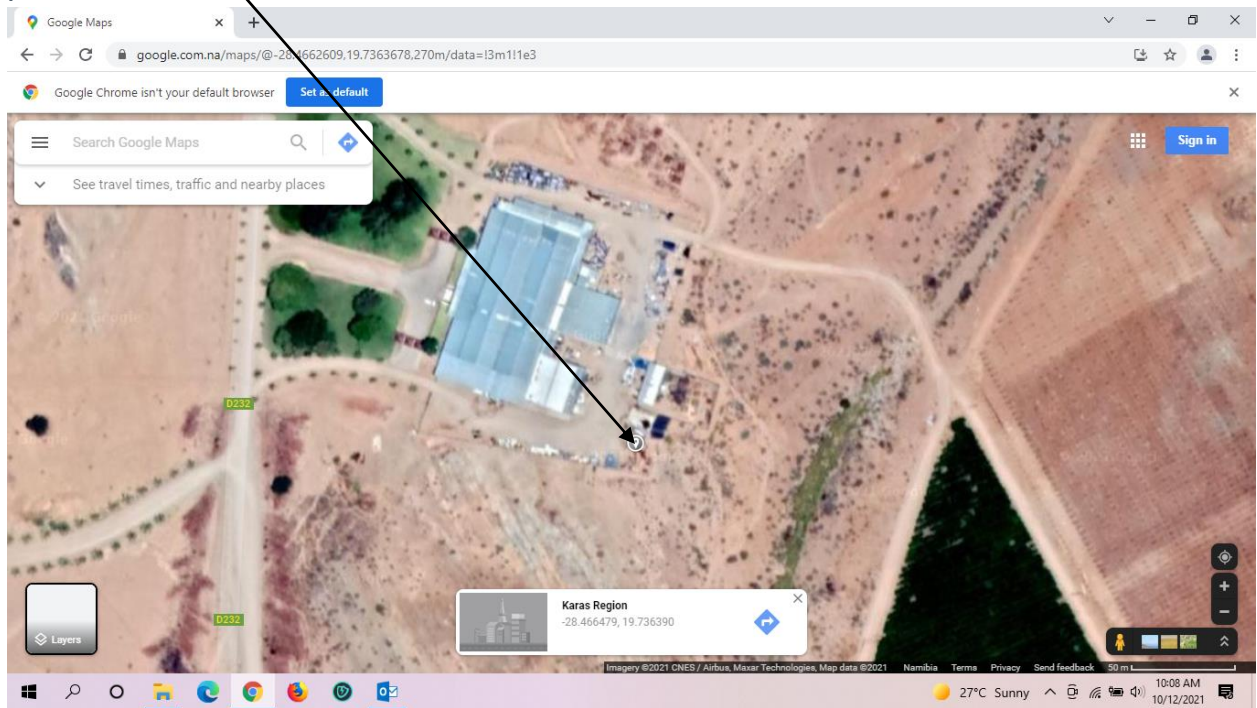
Google Maps

google.com.na/maps/@-28.4662609,19.7363678,270m/data=!3m1!1e3

Google Chrome isn't your default browser

Set as default

Search Google Maps

See travel times, traffic and nearby places

Sign in

D232

D232

Layers

Karas Region

-28.466479, 19.736390

Imagery ©2021 CNES / Airbus, Maxar Technologies, Map data ©2021 Namibia Terms Privacy Send feedback 50 m

27°C Sunny

10:08 AM
10/12/2021